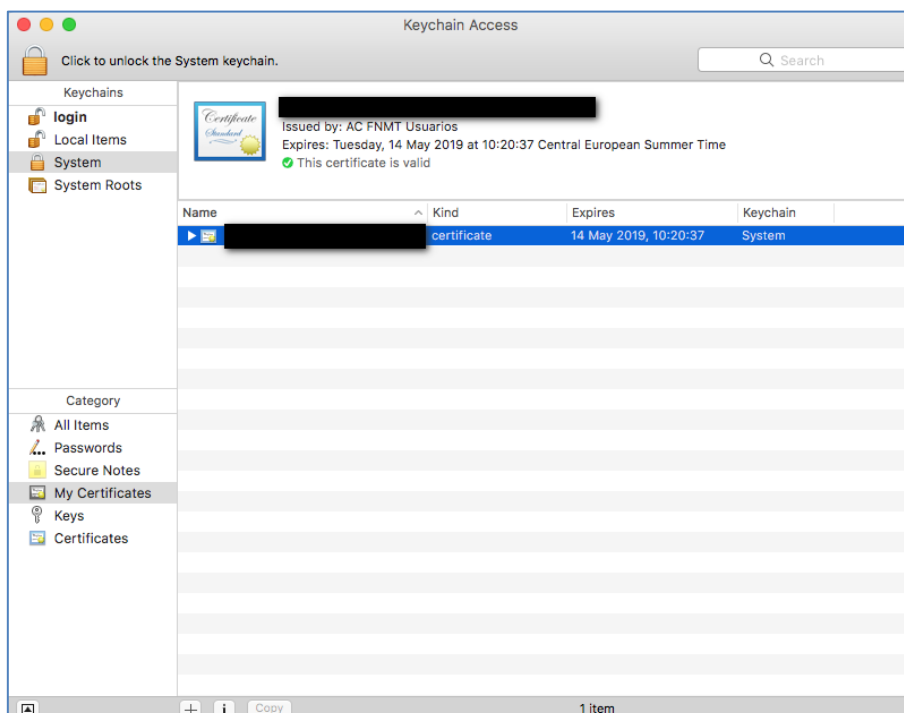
Keychain Access

Click to unlock the System keychain.

Search

Keychains
login
Local Items
System
System Roots

Certificate Standard

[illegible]
Issued by: AC FNMT Usuarios
Expires: Tuesday, 14 May 2019 at 10:20:37 Central European Summer Time
This certificate is valid

| Name | Kind | Expires | Keychain |
|---|---|---|---|
| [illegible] | certificate | 14 May 2019, 10:20:37 | System |

Category
All Items
Passwords
Secure Notes
My Certificates
Keys
Certificates

+ i Copy

1 item